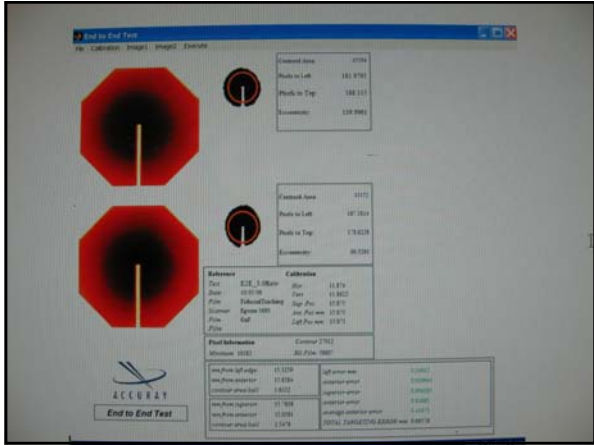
End to End Test

File Calibration Image1 Image2 Evaluate

Centroid Area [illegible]
Pixels to Left 181.9795
Pixels to Top 168.133
Eccentricity 139.9985

Centroid Area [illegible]
Pixels to Left 187.3814
Pixels to Top 178.8328
Eccentricity 88.7284

Reference
Test E2E_1.0Rare
Date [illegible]
Film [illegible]
Scanner Epson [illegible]
Film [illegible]
Film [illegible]

Calibration
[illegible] 11.874
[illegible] 11.8852
Sup. Pos 15.875
Ant. Pos mm 15.875
Left Pos mm 15.875

Pixel Information
Minimum 16182
Contour 27912
Bit Film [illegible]

mm from left edge 15.3259
mm from anterior 15.8286
contour area (cc) 1.8632

mm from superior 15.7858
mm from anterior 15.0381
contour area (cc) 1.5478

left error mm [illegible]
anterior error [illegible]
superior error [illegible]
anterior error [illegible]
average anterior error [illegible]
TOTAL TARGETING ERROR mm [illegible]

ACCURAY
End to End Test